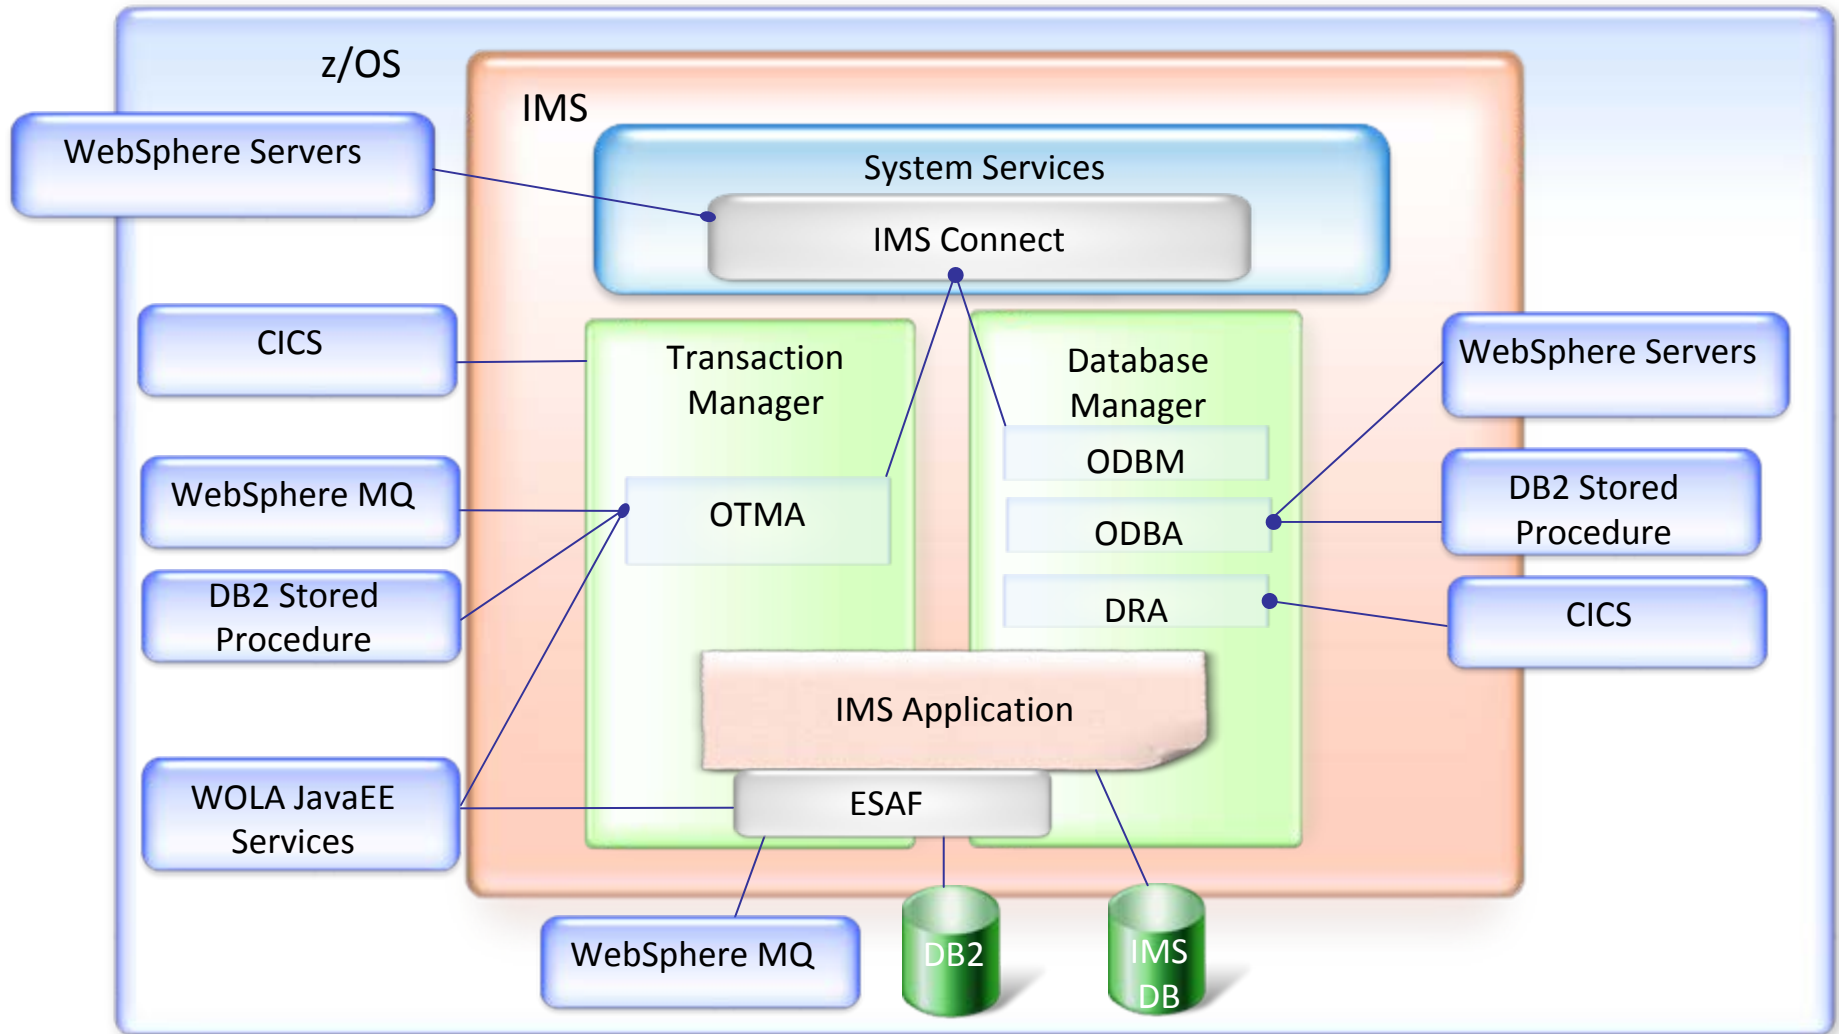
z/OS

IMS

WebSphere Servers

System Services

IMS Connect

CICS

Transaction Manager

Database Manager

WebSphere Servers

ODBM

WebSphere MQ

OTMA

ODBA

DB2 Stored Procedure

DB2 Stored Procedure

DRA

CICS

IMS Application

WOLA JavaEE Services

ESAF

WebSphere MQ

DB2

IMS DB